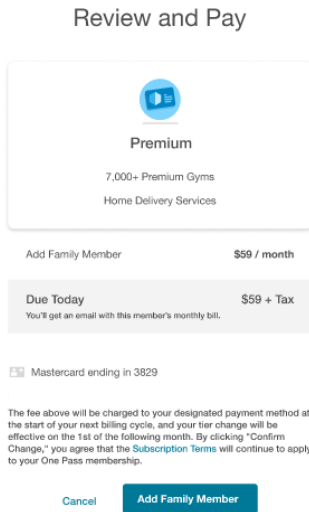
Review and Pay

Premium

7,000+ Premium Gyms

Home Delivery Services

Add Family Member $59 / month

Due Today $59 + Tax

You'll get an email with this member's monthly bill.

Mastercard ending in 3829

The fee above will be charged to your designated payment method at the start of your next billing cycle, and your tier change will be effective on the 1st of the following month. By clicking "Confirm Change," you agree that the Subscription Terms will continue to apply to your One Pass membership.

Cancel Add Family Member